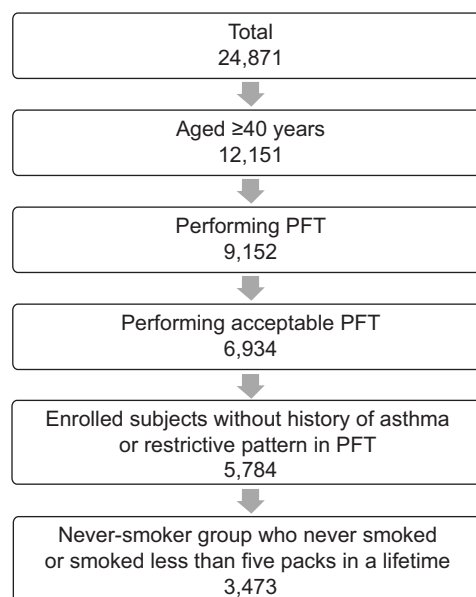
Total
24,871

Aged ≥40 years
12,151

Performing PFT
9,152

Performing acceptable PFT
6,934

Enrolled subjects without history of asthma or restrictive pattern in PFT
5,784

Never-smoker group who never smoked or smoked less than five packs in a lifetime
3,473